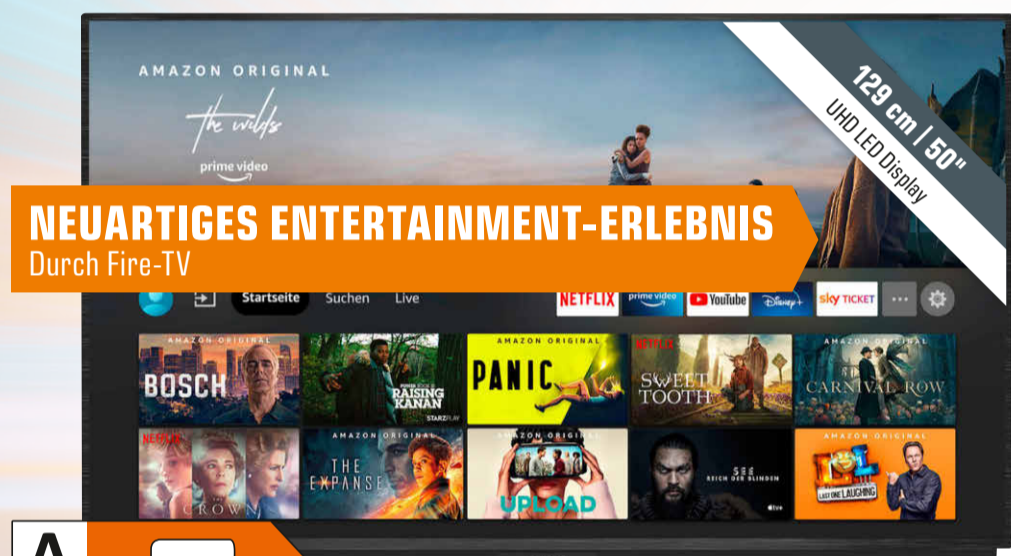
AMAZON ORIGINAL
the wilds
prime video

129 cm / 50"
UHD LED Display

NEUARTIGES ENTERTAINMENT-ERLEBNIS
Durch Fire-TV

Startseite Suchen Live
NETFLIX prime video YouTube Disney+ sky TICKET

AMAZON ORIGINAL
BOSCH
POWER BOOK III RAISING KANAN
STARZPLAY
AMAZON ORIGINAL
PANIC
NETFLIX
SWEET TOOTH
AMAZON ORIGINAL
CARNIVAL ROW
NETFLIX
THE CROWN
AMAZON ORIGINAL
THE EXPANSE
AMAZON ORIGINAL
UPLOAD
SEE
REICH DER BLINDEN
tv
AMAZON ORIGINAL
LOL
LAST ONE LAUGHING

A